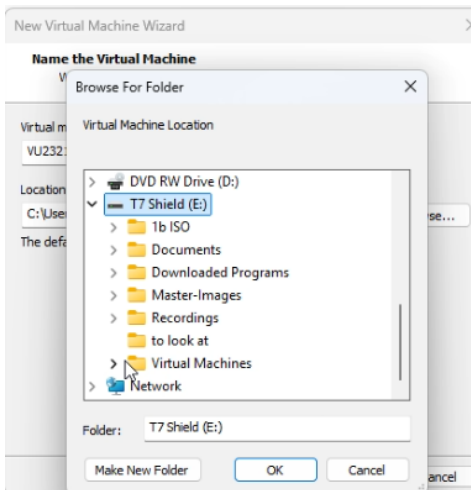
New Virtual Machine Wizard

Name the Virtual Machine

W

Virtual m

VU232

Location

C:\Use

se...

The defa

ancel

Browse For Folder

Virtual Machine Location

DVD RW Drive (D:)

T7 Shield (E:)

1b ISO

Documents

Downloaded Programs

Master-Images

Recordings

to look at

Virtual Machines

Network

Folder: T7 Shield (E:)

Make New Folder

OK

Cancel